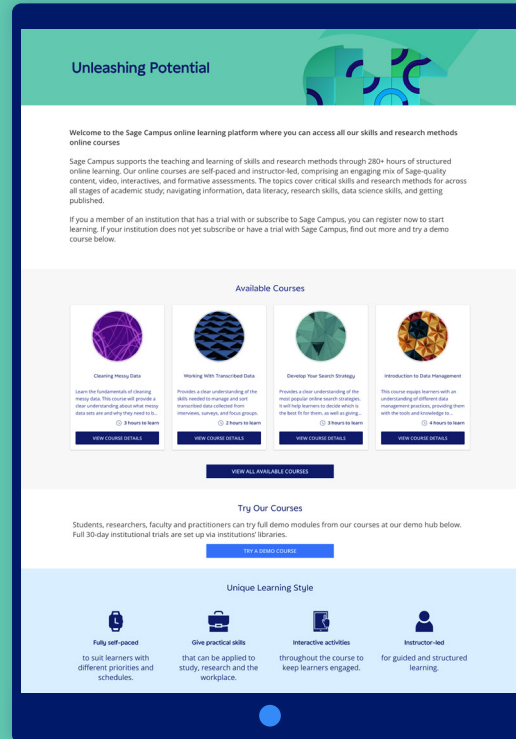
Unleashing Potential

Welcome to the Sage Campus online learning platform where you can access all our skills and research methods online courses

Sage Campus supports the teaching and learning of skills and research methods through 280+ hours of structured online learning. Our online courses are self-paced and instructor-led, comprising an engaging mix of Sage-quality content, video, interactives, and formative assessments. The topics cover critical skills and research methods for across all stages of academic study; navigating information, data literacy, research skills, data science skills, and getting published.

If you a member of an institution that has a trial with or subscribe to Sage Campus, you can register now to start learning. If your institution does not yet subscribe or have a trial with Sage Campus, find out more and try a demo course below.

Available Courses

Cleaning Messy Data

Learn the fundamentals of cleaning messy data. This course will provide a clear understanding about what messy data sets are and why they need to b...

3 hours to learn

VIEW COURSE DETAILS

Working With Transcribed Data

Provides a clear understanding of the skills needed to manage and sort transcribed data collected from interviews, surveys, and focus groups.

2 hours to learn

VIEW COURSE DETAILS

Develop Your Search Strategy

Provides a clear understanding of the most popular online search strategies. It will help learners to decide which is the Best fit for them, as well as giving...

3 hours to learn

VIEW COURSE DETAILS

Introduction to Data Management

This course equips learners with an understanding of different data management practices, providing them with the tools and knowledge to...

4 hours to learn

VIEW COURSE DETAILS

VIEW ALL AVAILABLE COURSES

Try Our Courses

Students, researchers, faculty and practitioners can try full demo modules from our courses at our demo hub below. Full 30-day institutional trials are set up via institutions' libraries.

TRY A DEMO COURSE

Unique Learning Style

Fully self-paced

to suit learners with different priorities and schedules.

Give practical skills

that can be applied to study, research and the workplace.

Interactive activities

throughout the course to keep learners engaged.

Instructor-led

for guided and structured learning.